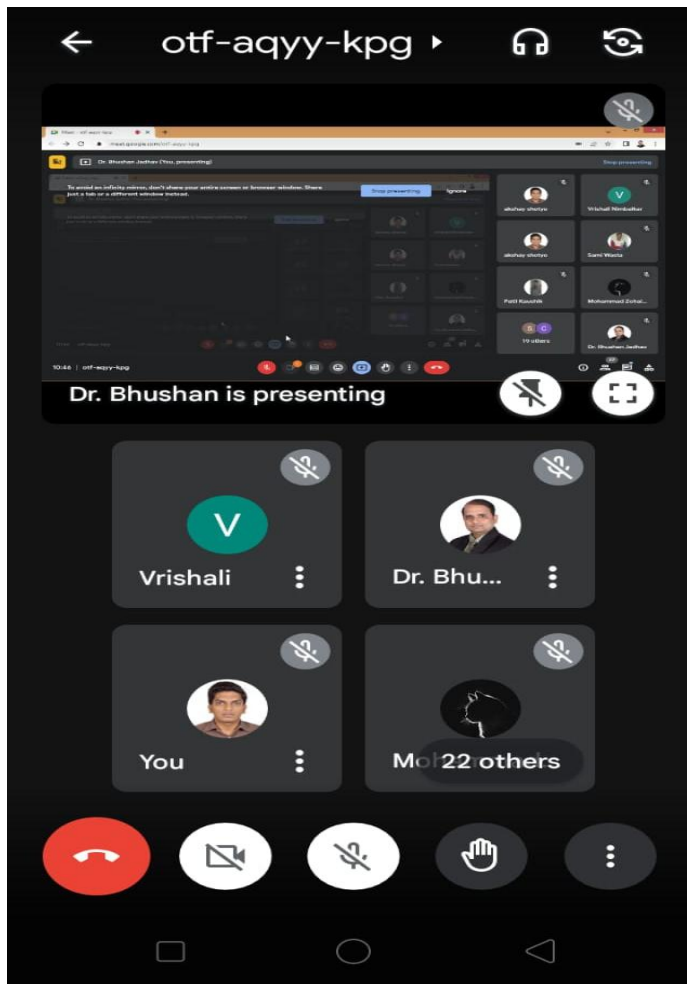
otf-aqyy-kpg

Meet - otf-aqyy-kpg

meet.google.com/otf-aqyy-kpg

Dr. Bhushan Jadhav (You, presenting)

Stop presenting

To avoid an infinity mirror, don't share your entire screen or browser window. Share just a tab or a different window instead.

Stop presenting

Ignore

akshay shetye

V

Vrishali Nimbalkar

akshay shetye

Sami Wasta

Patil Kaushik

Mohammad Zohai...

19 others

Dr. Bhushan Jadhav

10:46 | otf-aqyy-kpg

Dr. Bhushan is presenting

V

Vrishali

Dr. Bhu...

You

Mo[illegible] 22 others